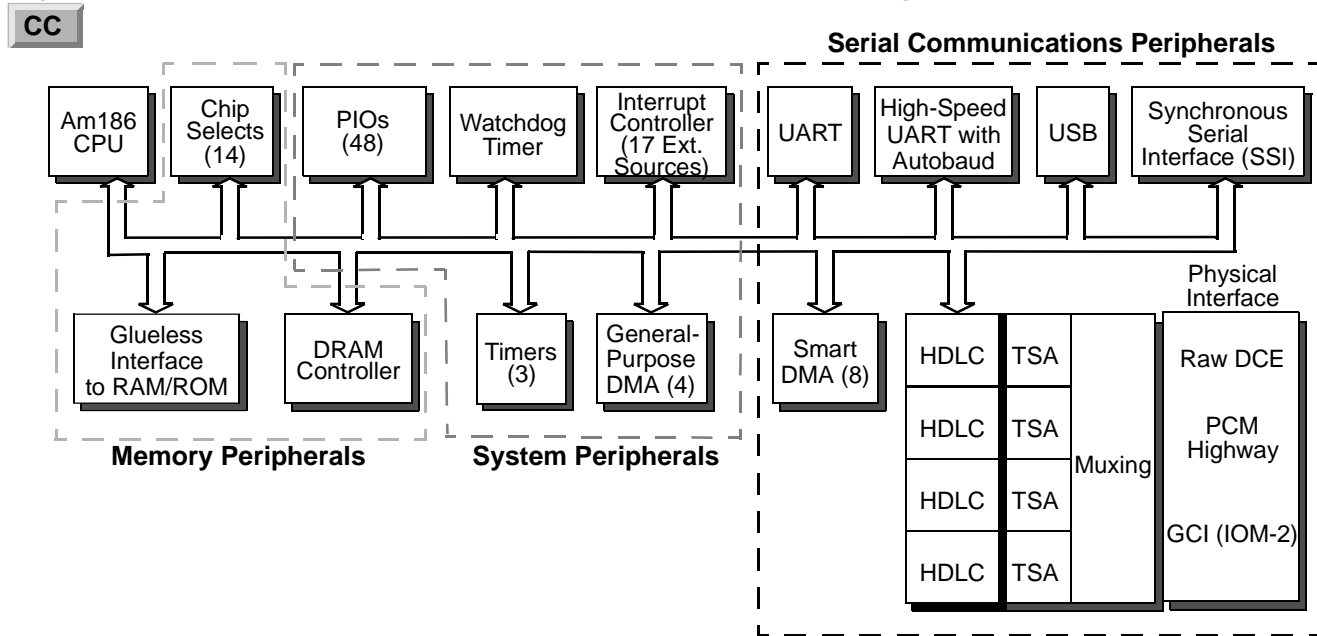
CC

Serial Communications Peripherals

Am186 CPU

Chip Selects (14)

PIOs (48)

Watchdog Timer

Interrupt Controller (17 Ext. Sources)

UART

High-Speed UART with Autobaud

USB

Synchronous Serial Interface (SSI)

Physical Interface

Glueless Interface to RAM/ROM

DRAM Controller

Timers (3)

General-Purpose DMA (4)

Smart DMA (8)

HDLC

TSA

HDLC

TSA

HDLC

TSA

HDLC

TSA

Muxing

Raw DCE

PCM Highway

GCI (IOM-2)

Memory Peripherals

System Peripherals